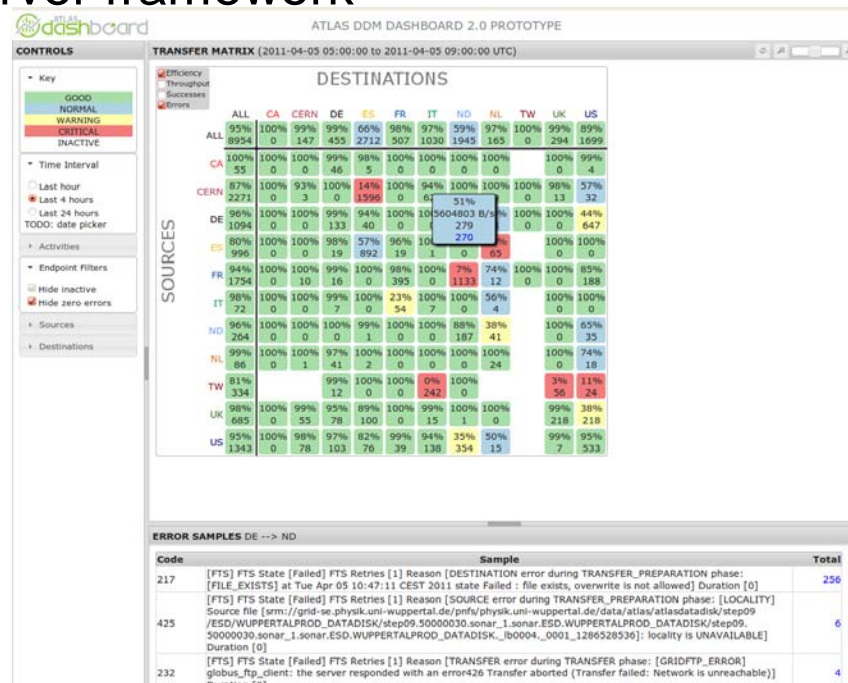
ATLAS dashboard

ATLAS DDM DASHBOARD 2.0 PROTOTYPE

CONTROLS

Key
GOOD
NORMAL
WARNING
CRITICAL
INACTIVE

Time Interval
Last hour
Last 4 hours
Last 24 hours
TODO: date picker

Activities

Endpoint Filters
Hide inactive
Hide zero errors

Sources

Destinations

TRANSFER MATRIX (2011-04-05 05:00:00 to 2011-04-05 09:00:00 UTC)

Efficiency
Throughput
Successes
Errors

DESTINATIONS

SOURCES

| | ALL | CA | CERN | DE | ES | FR | IT | ND | NL | TW | UK | US |
|---|---|---|---|---|---|---|---|---|---|---|---|---|
| ALL | 95% 8954 | 100% 0 | 99% 147 | 99% 455 | 66% 2712 | 98% 507 | 97% 1030 | 59% 1945 | 97% 165 | 100% 0 | 99% 294 | 89% 1699 |
| CA | 100% 55 | 100% 0 | 100% 0 | 99% 46 | 98% 5 | 100% 0 | 100% 0 | 100% 0 | 100% 0 | | 100% 0 | 99% 4 |
| CERN | 87% 2271 | 100% 0 | 93% 3 | 100% 0 | 14% 1596 | 100% 0 | 94% 67 | 100% 0 | 100% 0 | 100% 0 | 98% 13 | 57% 32 |
| DE | 96% 1094 | 100% 0 | 100% 0 | 99% 133 | 94% 40 | 100% 0 | 10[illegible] | 5604803 B/s 51% 279 270 | | 100% 0 | 100% 0 | 44% 647 |
| ES | 80% 996 | 100% 0 | 100% 0 | 98% 19 | 57% 892 | 96% 19 | 10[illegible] 1 | 0 | 65 | | 100% 0 | 100% 0 |
| FR | 94% 1754 | 100% 0 | 100% 10 | 99% 16 | 100% 0 | 98% 395 | 100% 0 | 7% 1133 | 74% 12 | 100% 0 | 100% 0 | 85% 188 |
| IT | 98% 72 | 100% 0 | 100% 0 | 99% 7 | 100% 0 | 23% 54 | 100% 7 | 100% 0 | 56% 4 | | 100% 0 | 100% 0 |
| ND | 96% 264 | 100% 0 | 100% 0 | 100% 0 | 99% 1 | 100% 0 | 100% 0 | 88% 187 | 38% 41 | | 100% 0 | 65% 35 |
| NL | 99% 86 | 100% 0 | 100% 1 | 97% 41 | 100% 2 | 100% 0 | 100% 0 | 100% 0 | 100% 24 | | 100% 0 | 74% 18 |
| TW | 81% 334 | | | 99% 12 | 100% 0 | 100% 0 | 0% 242 | 100% 0 | | | 3% 56 | 11% 24 |
| UK | 98% 685 | 100% 0 | 100% 55 | 95% 78 | 89% 100 | 100% 0 | 99% 15 | 100% 1 | 100% 0 | | 99% 218 | 38% 218 |
| US | 95% 1343 | 100% 0 | 100% 78 | 97% 103 | 82% 76 | 99% 39 | 94% 138 | 35% 354 | 50% 15 | | 99% 7 | 95% 533 |

ERROR SAMPLES DE --> ND

| Code | Sample | Total |
|---|---|---|
| 217 | [FTS] FTS State [Failed] FTS Retries [1] Reason [DESTINATION error during TRANSFER_PREPARATION phase: [FILE_EXISTS] at Tue Apr 05 10:47:11 CEST 2011 state Failed : file exists, overwrite is not allowed] Duration [0] | 256 |
| 425 | [FTS] FTS State [Failed] FTS Retries [1] Reason [SOURCE error during TRANSFER_PREPARATION phase: [LOCALITY] Source file [srm://grid-se.physik.uni-wuppertal.de/pnfs/physik.uni-wuppertal.de/data/atlas/atlasdatadisk/step09 /ESD/WUPPERTALPROD_DATADISK/step09.50000030.sonar_1.sonar.ESD.WUPPERTALPROD_DATADISK/step09. 50000030.sonar_1.sonar.ESD.WUPPERTALPROD_DATADISK._lb0004._0001_1286528536]: locality is UNAVAILABLE] Duration [0] | 6 |
| 232 | [FTS] FTS State [Failed] FTS Retries [1] Reason [TRANSFER error during TRANSFER phase: [GRIDFTP_ERROR] globus_ftp_client: the server responded with an error426 Transfer aborted (Transfer failed: Network is unreachable)] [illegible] | 4 |